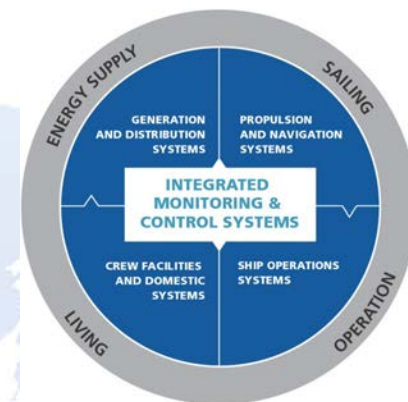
ENERGY SUPPLY

SAILING

GENERATION AND DISTRIBUTION SYSTEMS

PROPULSION AND NAVIGATION SYSTEMS

INTEGRATED MONITORING & CONTROL SYSTEMS

CREW FACILITIES AND DOMESTIC SYSTEMS

SHIP OPERATIONS SYSTEMS

LIVING

OPERATION